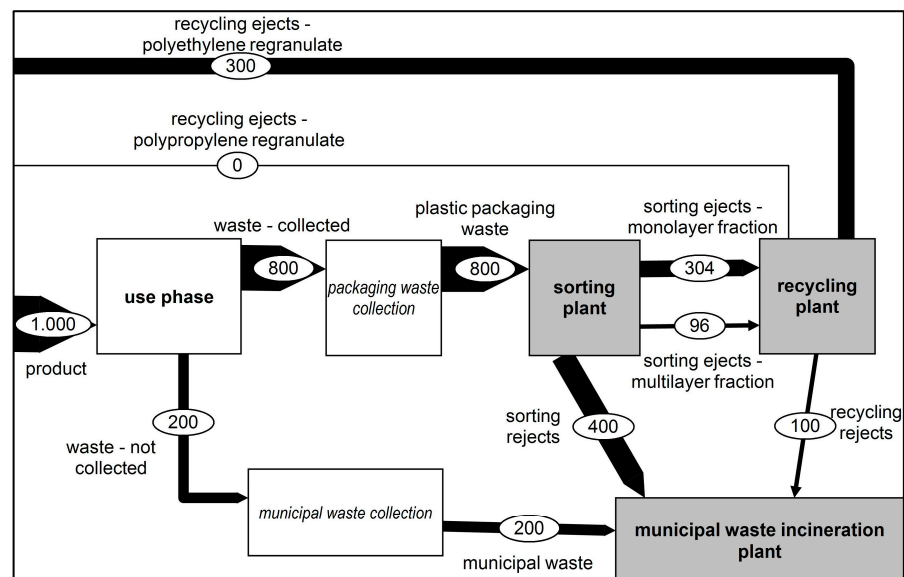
recycling ejects - polyethylene regranulate

300

recycling ejects - polypropylene regranulate

0

waste - collected

plastic packaging waste

sorting ejects - monolayer fraction

800

800

304

use phase

packaging waste collection

sorting plant

recycling plant

1.000

96

product

sorting ejects - multilayer fraction

200

sorting rejects

400

100

recycling rejects

waste - not collected

municipal waste collection

200

municipal waste incineration plant

municipal waste